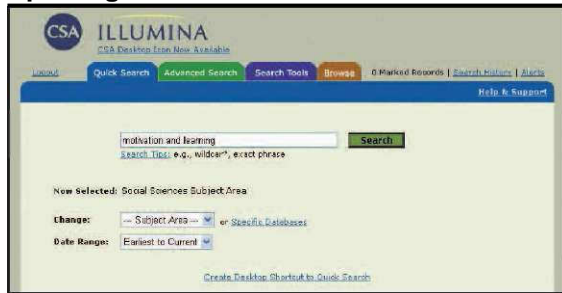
CSA ILLUMINA
CSA Desktop Icon Now Available

Logout | Quick Search | Advanced Search | Search Tools | Browse | 0 Marked Records | Search History | Alerts

Help & Support

motivation and learning
Search
Search Tips: e.g., wildcar*, exact phrase

Now Selected: Social Sciences Subject Area

Change: -- Subject Area -- or Specific Databases

Date Range: Earliest to Current

Create Desktop Shortcut to Quick Search